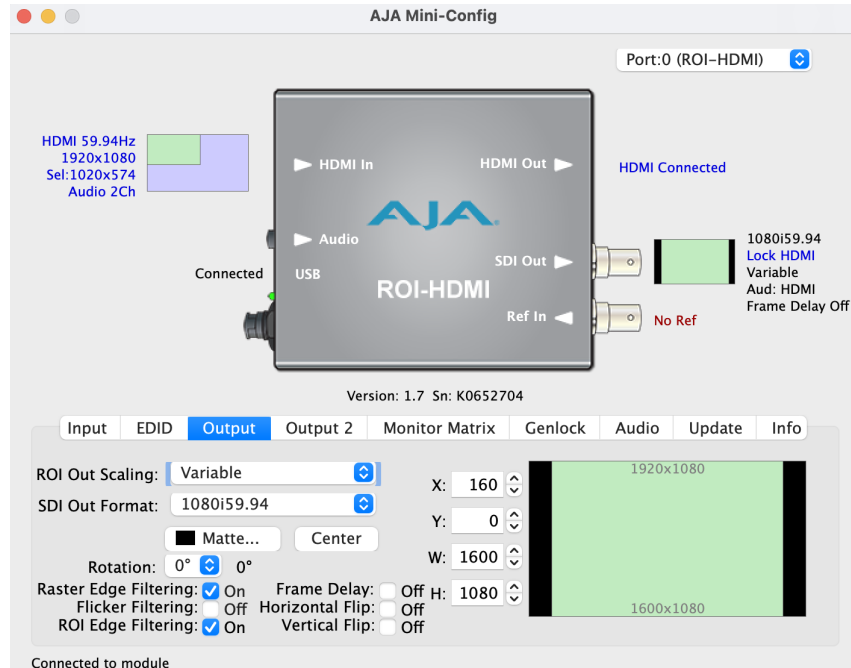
AJA Mini-Config

Port:0 (ROI-HDMI)

HDMI 59.94Hz
1920x1080
Sel:1020x574
Audio 2Ch

HDMI In
HDMI Out
HDMI Connected

Audio
Connected
USB
SDI Out
ROI-HDMI
Ref In
No Ref

1080i59.94
Lock HDMI
Variable
Aud: HDMI
Frame Delay Off

Version: 1.7 Sn: K0652704

| Input | EDID | Output | Output 2 | Monitor Matrix | Genlock | Audio | Update | Info |
|---|---|---|---|---|---|---|---|---|

ROI Out Scaling: Variable
SDI Out Format: 1080i59.94
Matte...
Center
Rotation: 0° 0°
Raster Edge Filtering: On
Flicker Filtering: Off
ROI Edge Filtering: On
Frame Delay: Off
Horizontal Flip: Off
Vertical Flip: Off

X: 160
Y: 0
W: 1600
H: 1080

1920x1080
1600x1080

Connected to module